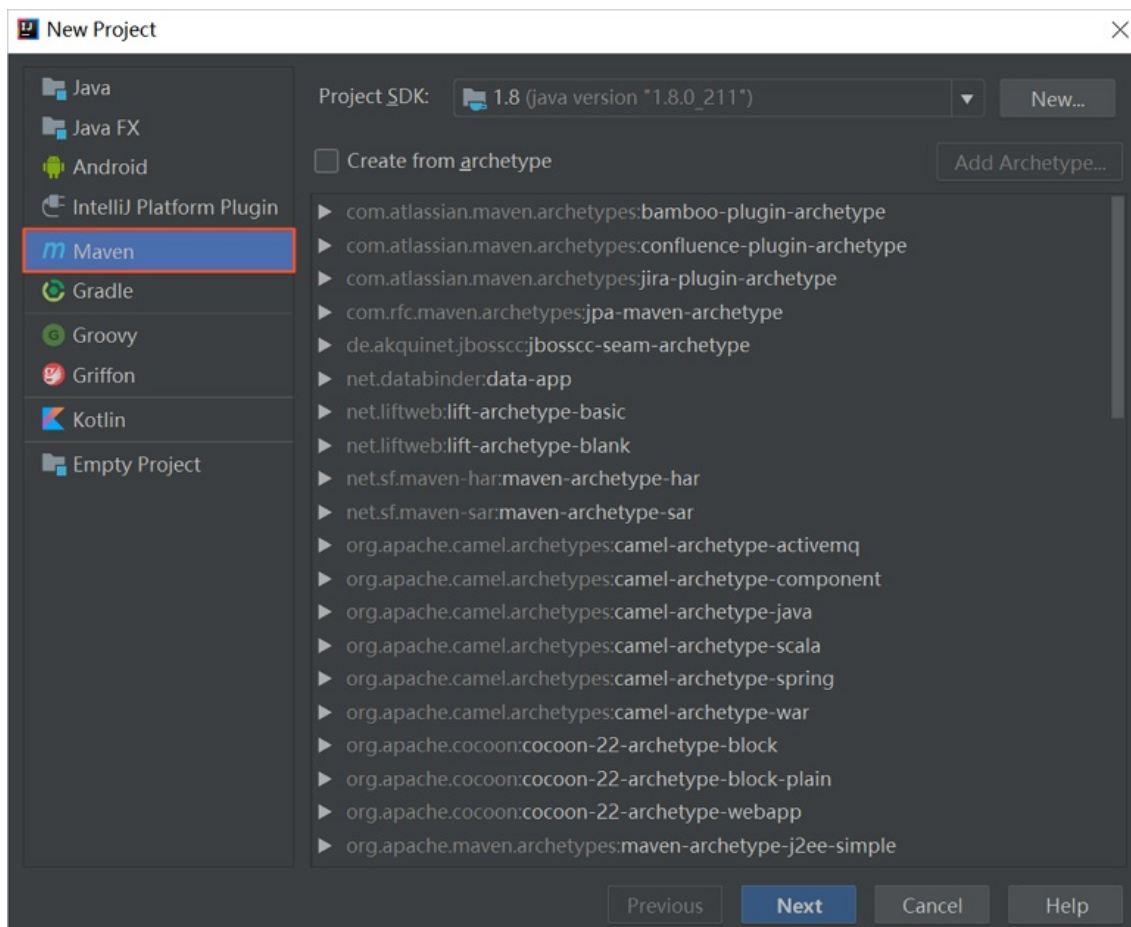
New Project

Java
Java FX
Android
IntelliJ Platform Plugin
Maven
Gradle
Groovy
Griffon
Kotlin
Empty Project

Project SDK: 1.8 (java version "1.8.0_211") New...

Create from archetype Add Archetype...

com.atlassian.maven.archetypes:bamboo-plugin-archetype
com.atlassian.maven.archetypes:confluence-plugin-archetype
com.atlassian.maven.archetypes:jira-plugin-archetype
com.rfc.maven.archetypes:jpa-maven-archetype
de.akquinet.jbosscc:jbosscc-seam-archetype
net.databinder:data-app
net.liftweb:lift-archetype-basic
net.liftweb:lift-archetype-blank
net.sf.maven-har:maven-archetype-har
net.sf.maven-sar:maven-archetype-sar
org.apache.camel.archetypes:camel-archetype-activemq
org.apache.camel.archetypes:camel-archetype-component
org.apache.camel.archetypes:camel-archetype-java
org.apache.camel.archetypes:camel-archetype-scala
org.apache.camel.archetypes:camel-archetype-spring
org.apache.camel.archetypes:camel-archetype-war
org.apache.cocoon:cocoon-22-archetype-block
org.apache.cocoon:cocoon-22-archetype-block-plain
org.apache.cocoon:cocoon-22-archetype-webapp
org.apache.maven.archetypes:maven-archetype-j2ee-simple

Previous Next Cancel Help